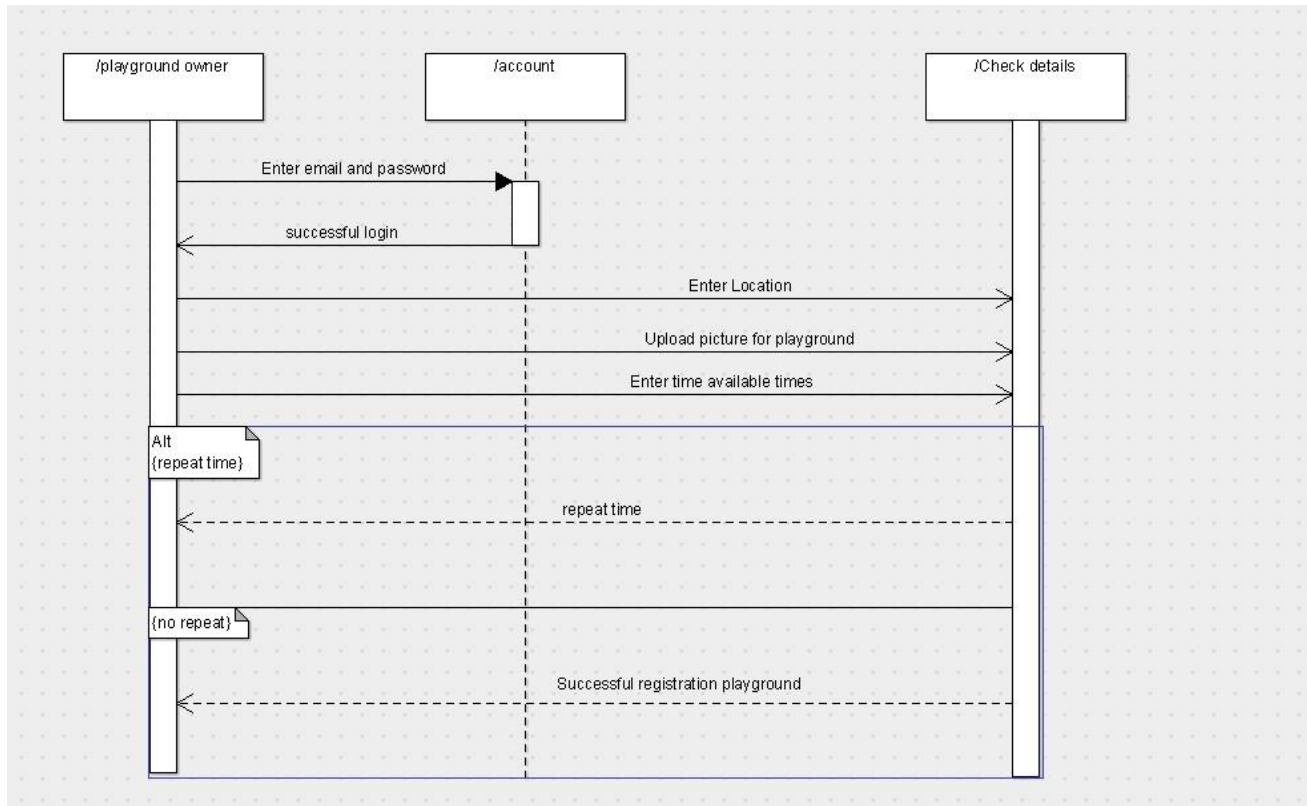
/playground owner

/account

/Check details

Enter email and password

successful login

Enter Location

Upload picture for playground

Enter time available times

Alt
{repeat time}

repeat time

{no repeat}

Successful registration playground